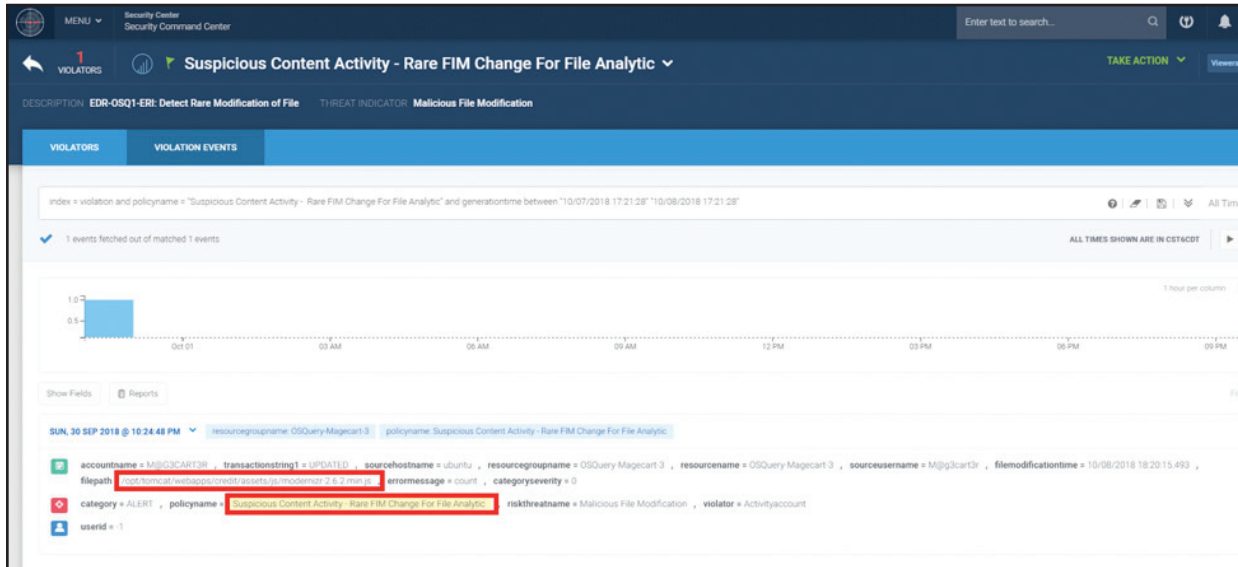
MENU
Security Center
Security Command Center
Enter text to search...

1
VIOLATORS
Suspicious Content Activity - Rare FIM Change For File Analytic
TAKE ACTION
Viewers

DESCRIPTION EDR-OSQ1-ERI: Detect Rare Modification of File THREAT INDICATOR Malicious File Modification

VIOLATORS
VIOLATION EVENTS

index = violation and policyname = "Suspicious Content Activity - Rare FIM Change For File Analytic" and generationtime between "10/07/2018 17:21:28" "10/08/2018 17:21:28"
All Tim

1 events fetched out of matched 1 events
ALL TIMES SHOWN ARE IN CST6CDT

1 hour per column
1.0
0.5
Oct 01
03 AM
06 AM
09 AM
12 PM
03 PM
06 PM
09 PM

Show Fields
Reports

SUN, 30 SEP 2018 @ 10:24:48 PM
resourcegroupname: OSQuery-Magecart-3
policyname: Suspicious Content Activity - Rare FIM Change For File Analytic

accountname = M@G3CART3R , transactionstring1 = UPDATED , sourcehostname = ubuntu , resourcegroupname = OSQuery-Magecart-3 , resourcename = OSQuery-Magecart-3 , sourceusername = M@g3cart3r , filemodificationtime = 10/08/2018 18:20:15.493 , filepath = /opt/tomcat/webapps/credit/assets/js/modernizr-2.6.2.min.js , errormessage = count , categoryseverity = 0
category = ALERT , policyname = Suspicious Content Activity - Rare FIM Change For File Analytic , riskthreatname = Malicious File Modification , violator = Activityaccount
userid = -1